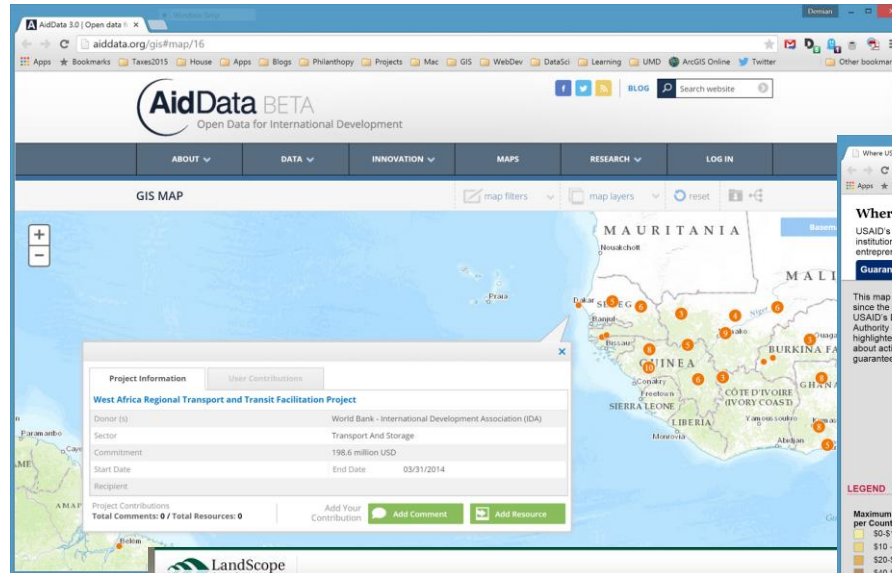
AidData 3.0 | Open data fo ×
Domain
aiddata.org/gis#map/16
Apps Bookmarks Taxes2015 House Apps Blogs Philanthopy Projects Mac GIS WebDev DataSci Learning UMD ArcGIS Online Twitter Other bookmarks

AidData BETA
Open Data for International Development
BLOG Search website

ABOUT DATA INNOVATION MAPS RESEARCH LOG IN

GIS MAP
map filters map layers reset

+
−

MAURITANIA
Nouakchott
MALI
Praia
Dakar SENEGAL
Banjul
Bissau
GUINEA
Conakry
SIERRA LEONE
Monrovia
LIBERIA
CÔTE D'IVOIRE
IVORY COAST
Yamoussoukro
Abidjan
BURKINA FA
GHANA
Niger
Bamako
Ouaga
Kumasi
Paramaribo
Cayenne
Belém
AMAP
AME

×
Project Information | User Contributions
West Africa Regional Transport and Transit Facilitation Project

| Donor (s) | World Bank - International Development Association (IDA) |
|---|---|
| Sector | Transport And Storage |
| Commitment | 198.6 million USD |
| Start Date | End Date 03/31/2014 |
| Recipient | |

Project Contributions
Total Comments: 0 / Total Resources: 0
Add Your Contribution
Add Comment
Add Resource

LandScope

Where US
Apps
Wher
USAID's
institution
entrepre
Guaran
This map
since the
USAID's
Authority
highlighte
about acti
guarantee
LEGEND
Maximum
per Count
$0-$1
$10 -
$20-